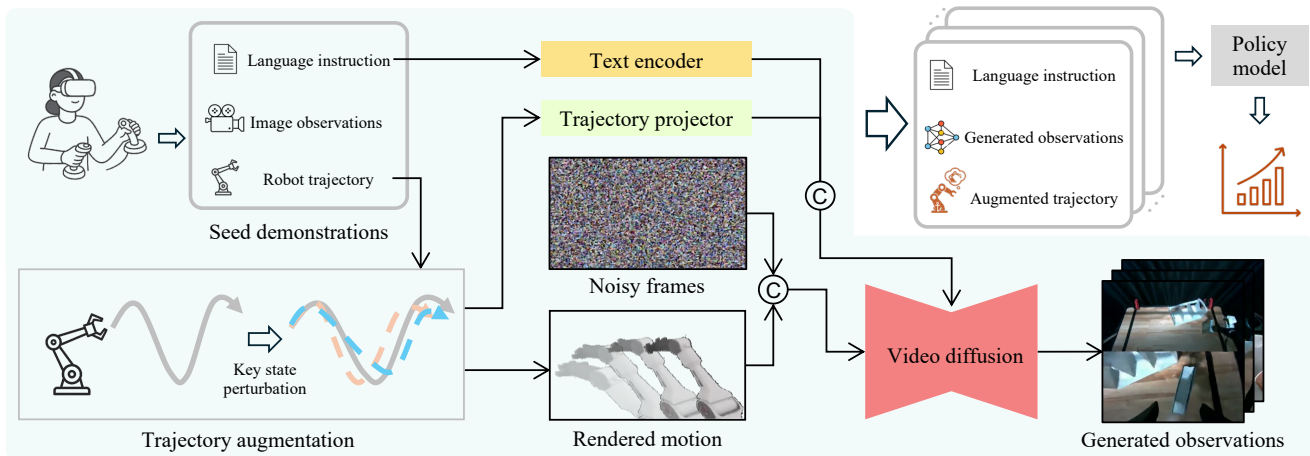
Language instruction

Image observations

Robot trajectory

Seed demonstrations

Text encoder

Trajectory projector

C

Noisy frames

C

Language instruction

Generated observations

Augmented trajectory

Policy model

Key state perturbation

Trajectory augmentation

Rendered motion

Video diffusion

Generated observations